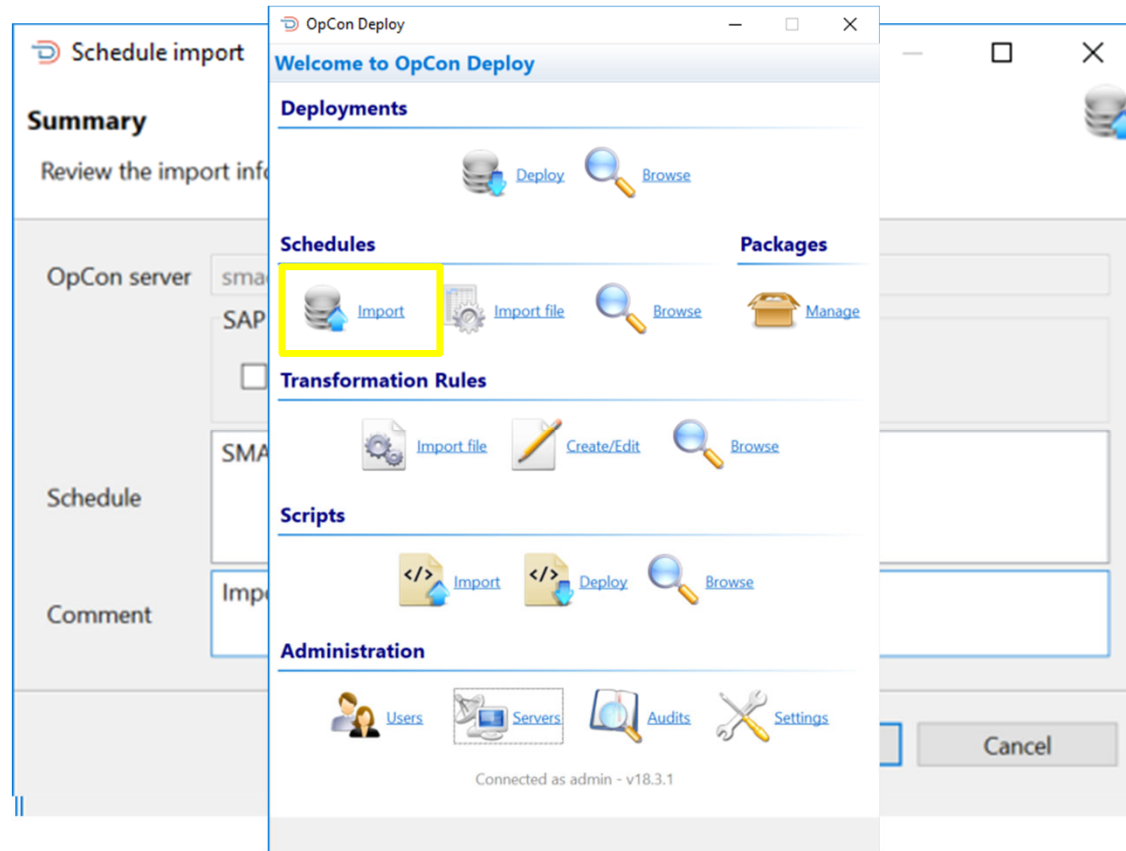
Schedule import

Summary

Review the import info

OpCon server sma

SAP

Schedule SMA

Comment Impo

Cancel

OpCon Deploy

Welcome to OpCon Deploy

Deployments

Deploy Browse

Schedules

Packages

Import Import file Browse Manage

Transformation Rules

Import file Create/Edit Browse

Scripts

Import Deploy Browse

Administration

Users Servers Audits Settings

Connected as admin - v18.3.1